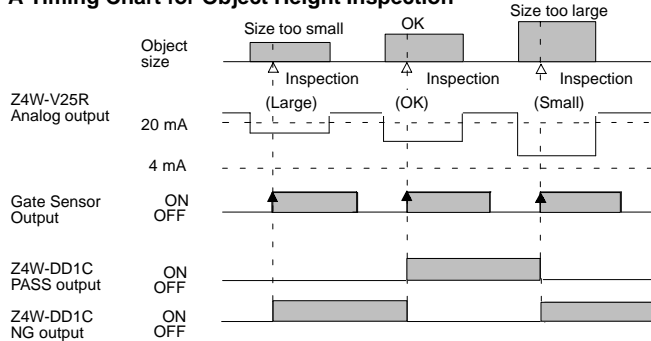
A Timing Chart for Object Height Inspection

Size too small
OK
Size too large

Object size

Inspection
Inspection
Inspection

Z4W-V25R Analog output

(Large)
(OK)
(Small)

20 mA

4 mA

Gate Sensor Output
ON
OFF

Z4W-DD1C PASS output
ON
OFF

Z4W-DD1C NG output
ON
OFF